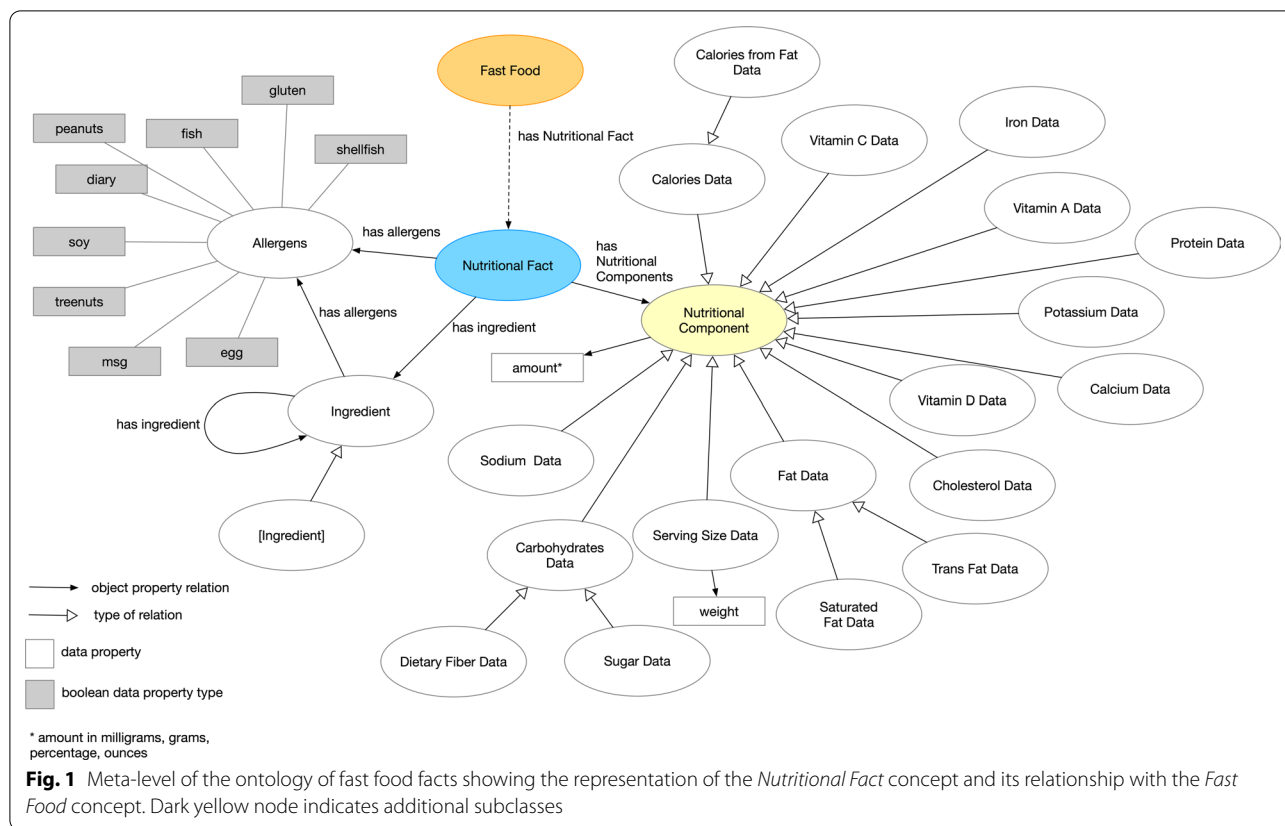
Fast Food

has Nutritional Fact

gluten

peanuts

fish

shellfish

diary

soy

Allergens

has allergens

Nutritional Fact

has Nutritional Components

treenuts

has allergens

has ingredient

msg

egg

Ingredient

has ingredient

[Ingredient]

Calories from Fat Data

Calories Data

Vitamin C Data

Iron Data

Vitamin A Data

Protein Data

Nutritional Component

Potassium Data

amount*

Calcium Data

Vitamin D Data

Sodium Data

Fat Data

Cholesterol Data

Serving Size Data

Carbohydrates Data

Trans Fat Data

weight

Saturated Fat Data

Dietary Fiber Data

Sugar Data

object property relation

type of relation

data property

boolean data property type

* amount in milligrams, grams, percentage, ounces

**Fig. 1** Meta-level of the ontology of fast food facts showing the representation of the *Nutritional Fact* concept and its relationship with the *Fast Food* concept. Dark yellow node indicates additional subclasses